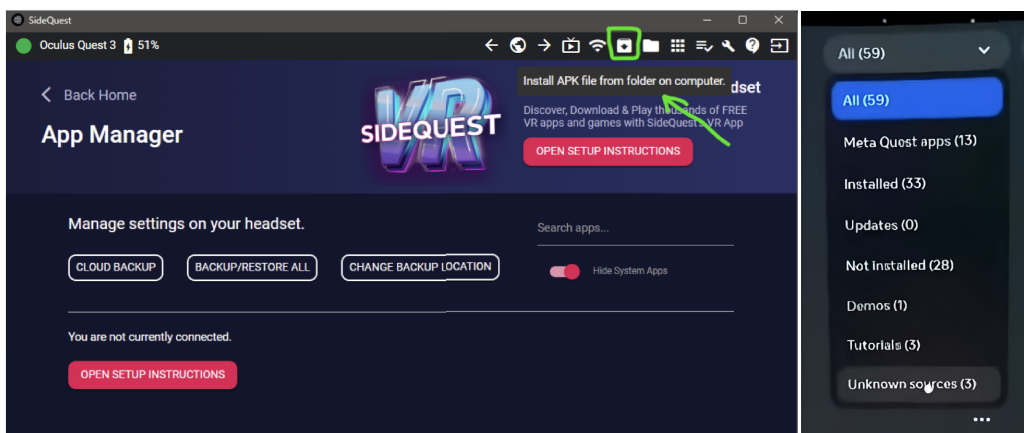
SideQuest

Oculus Quest 3 51%

Install APK file from folder on computer.

< Back Home

App Manager

VR SIDEQUEST

dset

Discover, Download & Play thousands of FREE VR apps and games with SideQuest's VR App

OPEN SETUP INSTRUCTIONS

Manage settings on your headset.

CLOUD BACKUP

BACKUP/RESTORE ALL

CHANGE BACKUP LOCATION

Search apps...

Hide System Apps

You are not currently connected.

OPEN SETUP INSTRUCTIONS

All (59)

All (59)

Meta Quest apps (13)

Installed (33)

Updates (0)

Not installed (28)

Demos (1)

Tutorials (3)

Unknown sources (3)